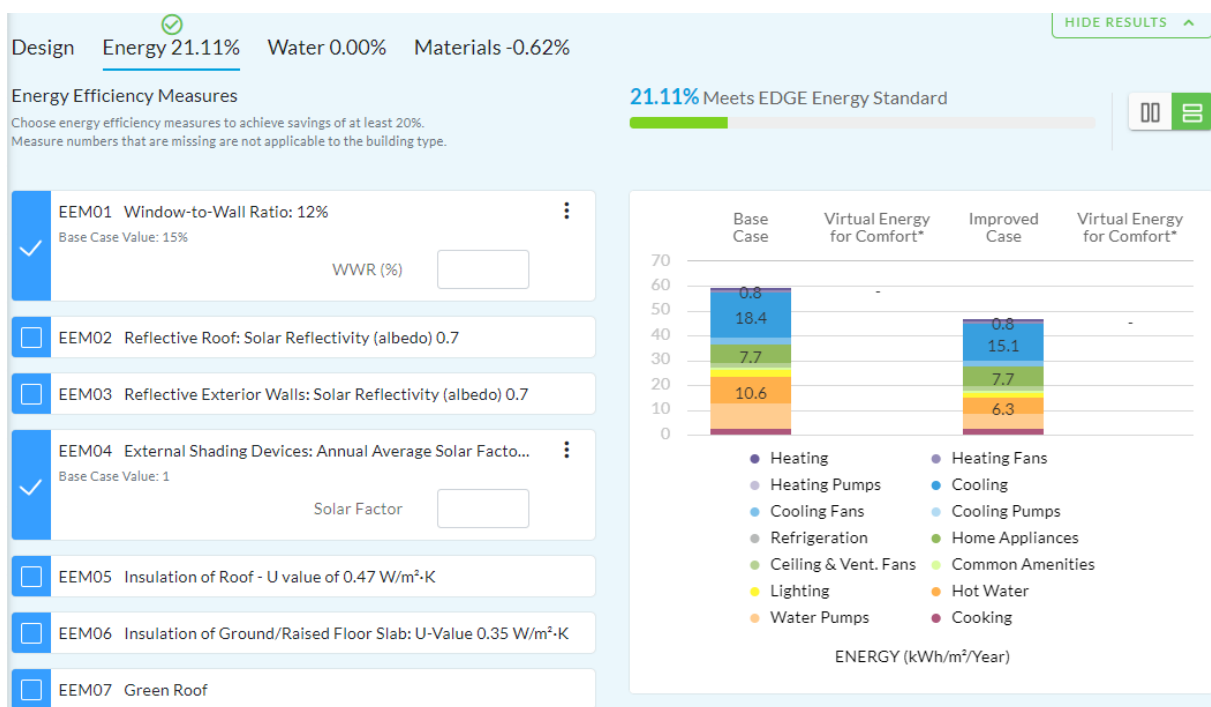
Design Energy 21.11% Water 0.00% Materials -0.62%

HIDE RESULTS

Energy Efficiency Measures

Choose energy efficiency measures to achieve savings of at least 20%. Measure numbers that are missing are not applicable to the building type.

21.11% Meets EDGE Energy Standard

EEM01 Window-to-Wall Ratio: 12%
Base Case Value: 15%
WWR (%)

EEM02 Reflective Roof: Solar Reflectivity (albedo) 0.7

EEM03 Reflective Exterior Walls: Solar Reflectivity (albedo) 0.7

EEM04 External Shading Devices: Annual Average Solar Facto...
Base Case Value: 1
Solar Factor

EEM05 Insulation of Roof - U value of 0.47 W/m²·K

EEM06 Insulation of Ground/Raised Floor Slab: U-Value 0.35 W/m²·K

EEM07 Green Roof

| Base Case | Virtual Energy for Comfort* | Improved Case | Virtual Energy for Comfort* |
|---|---|---|---|

70
60
50
40
30
20
10
0

0.8
18.4
7.7
10.6
-
0.8
15.1
7.7
6.3
-

Heating
Heating Fans
Heating Pumps
Cooling
Cooling Fans
Cooling Pumps
Refrigeration
Home Appliances
Ceiling & Vent. Fans
Common Amenities
Lighting
Hot Water
Water Pumps
Cooking

ENERGY (kWh/m²/Year)